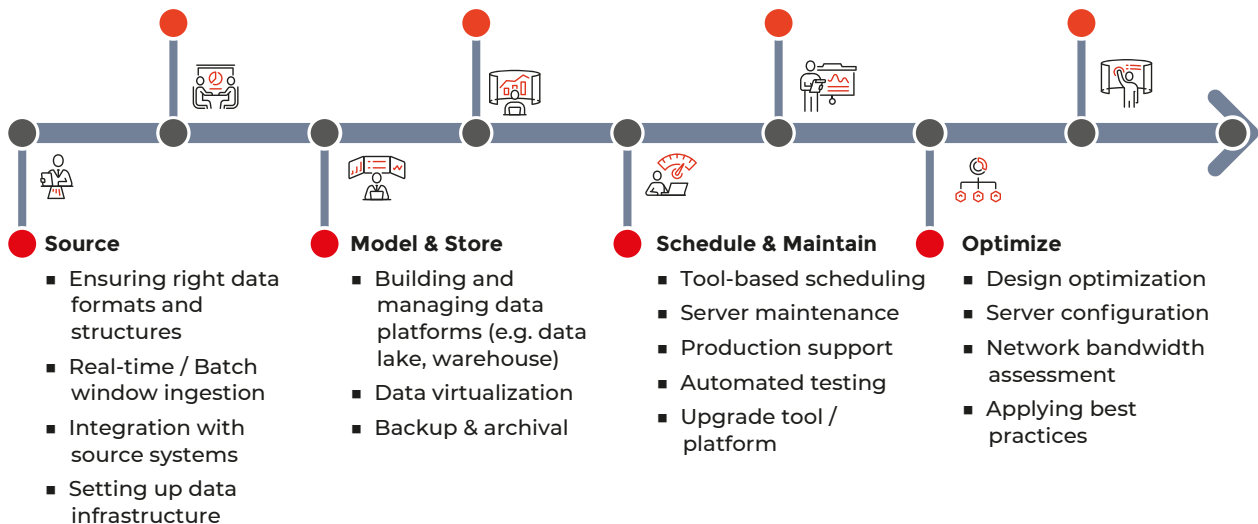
**Source**

- Ensuring right data formats and structures
- Real-time / Batch window ingestion
- Integration with source systems
- Setting up data infrastructure

**Model & Store**

- Building and managing data platforms (e.g. data lake, warehouse)
- Data virtualization
- Backup & archival

**Schedule & Maintain**

- Tool-based scheduling
- Server maintenance
- Production support
- Automated testing
- Upgrade tool / platform

**Optimize**

- Design optimization
- Server configuration
- Network bandwidth assessment
- Applying best practices